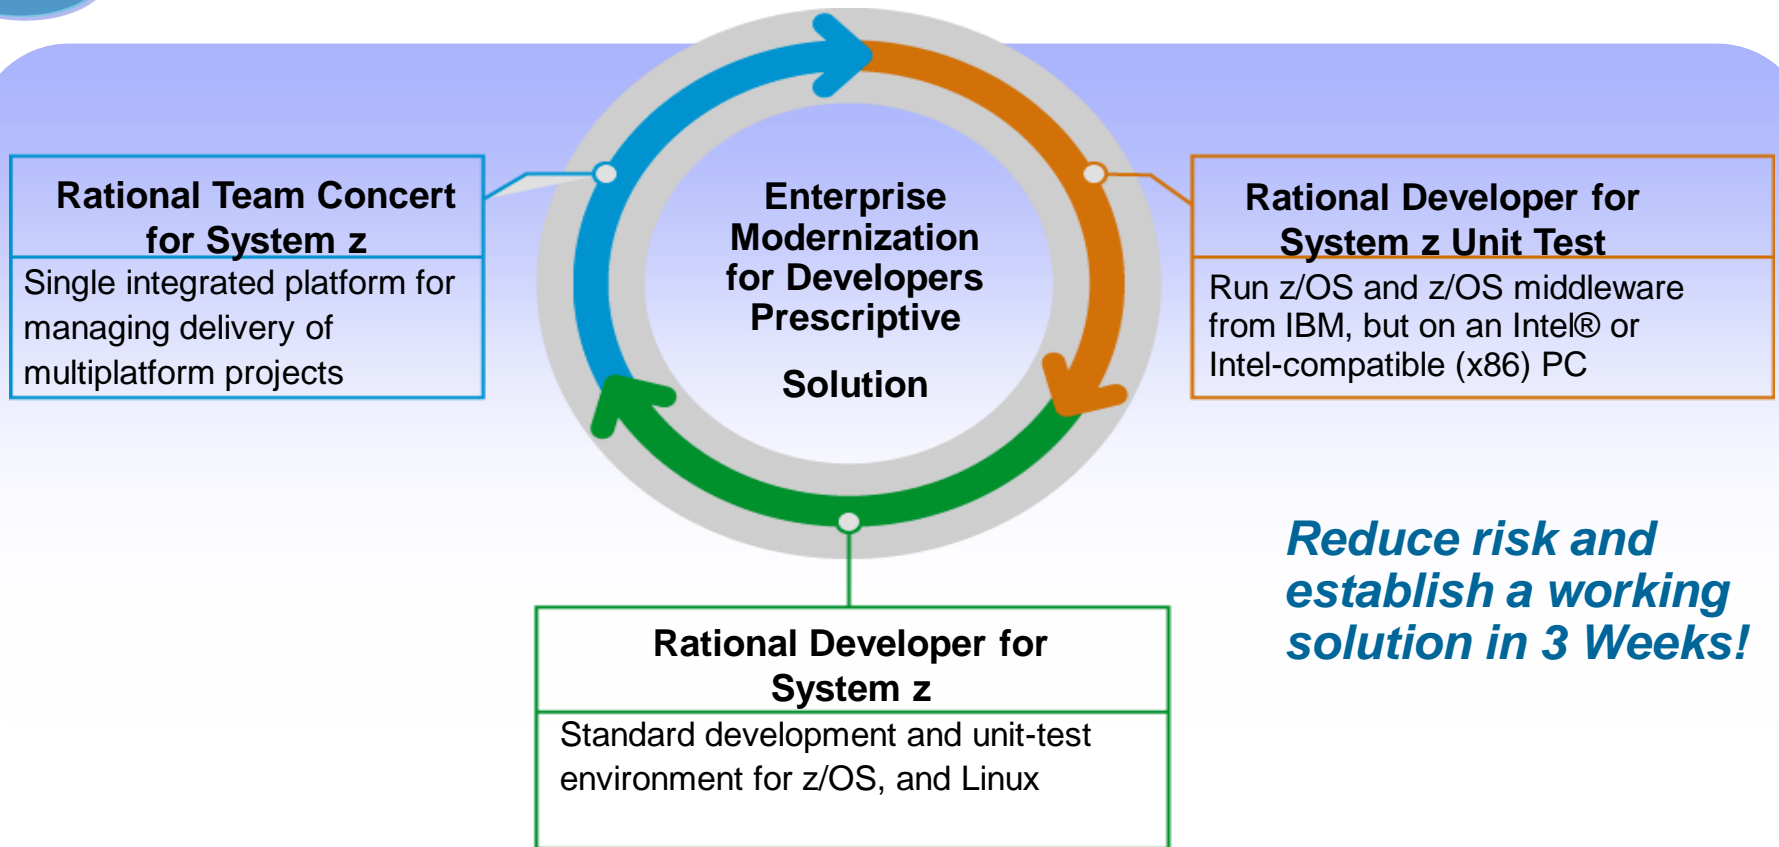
Rational Team Concert for System z

Single integrated platform for managing delivery of multiplatform projects

Enterprise Modernization for Developers Prescriptive

Solution

Rational Developer for System z Unit Test

Run z/OS and z/OS middleware from IBM, but on an Intel® or Intel-compatible (x86) PC

Reduce risk and establish a working solution in 3 Weeks!

Rational Developer for System z

Standard development and unit-test environment for z/OS, and Linux